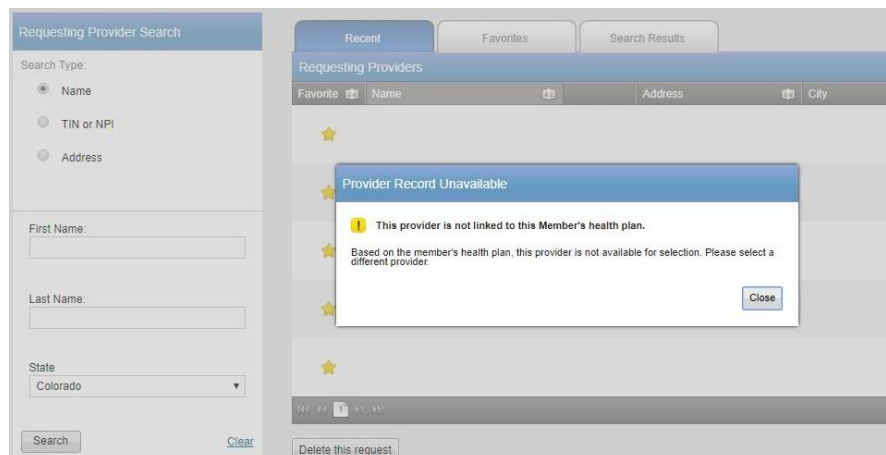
Requesting Provider Search

Search Type:

Name

TIN or NPI

Address

First Name:

Last Name:

State

Colorado

Search

Clear

Recent

Favorites

Search Results

Requesting Providers

| Favorite | Name | Address | City |
|---|---|---|---|

Provider Record Unavailable

! This provider is not linked to this Member's health plan.

Based on the member's health plan, this provider is not available for selection. Please select a different provider.

Close

1

Delete this request